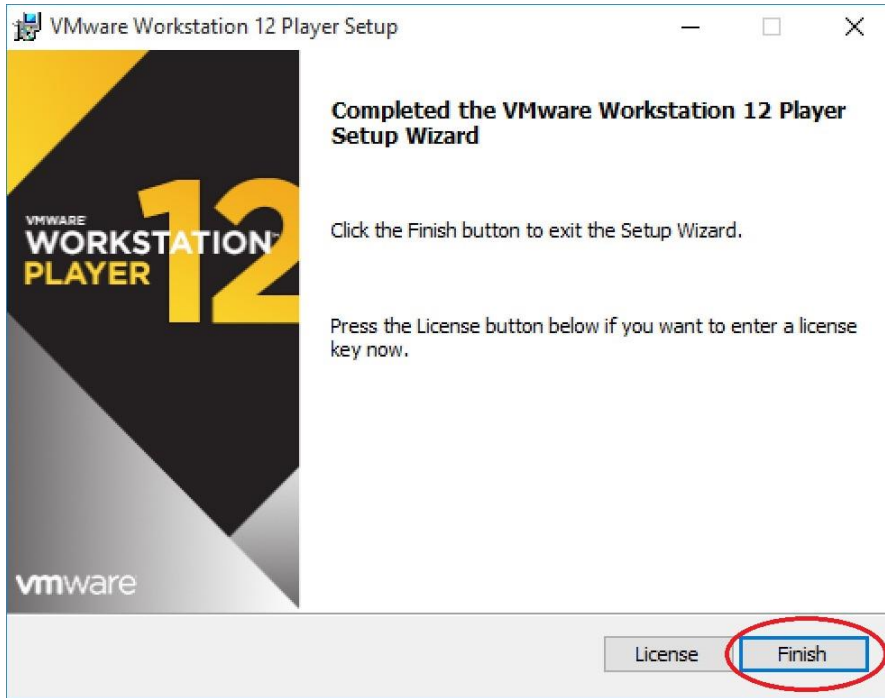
VMware Workstation 12 Player Setup

VMWARE
WORKSTATION
PLAYER
12

vmware

Completed the VMware Workstation 12 Player Setup Wizard

Click the Finish button to exit the Setup Wizard.

Press the License button below if you want to enter a license key now.

License
Finish